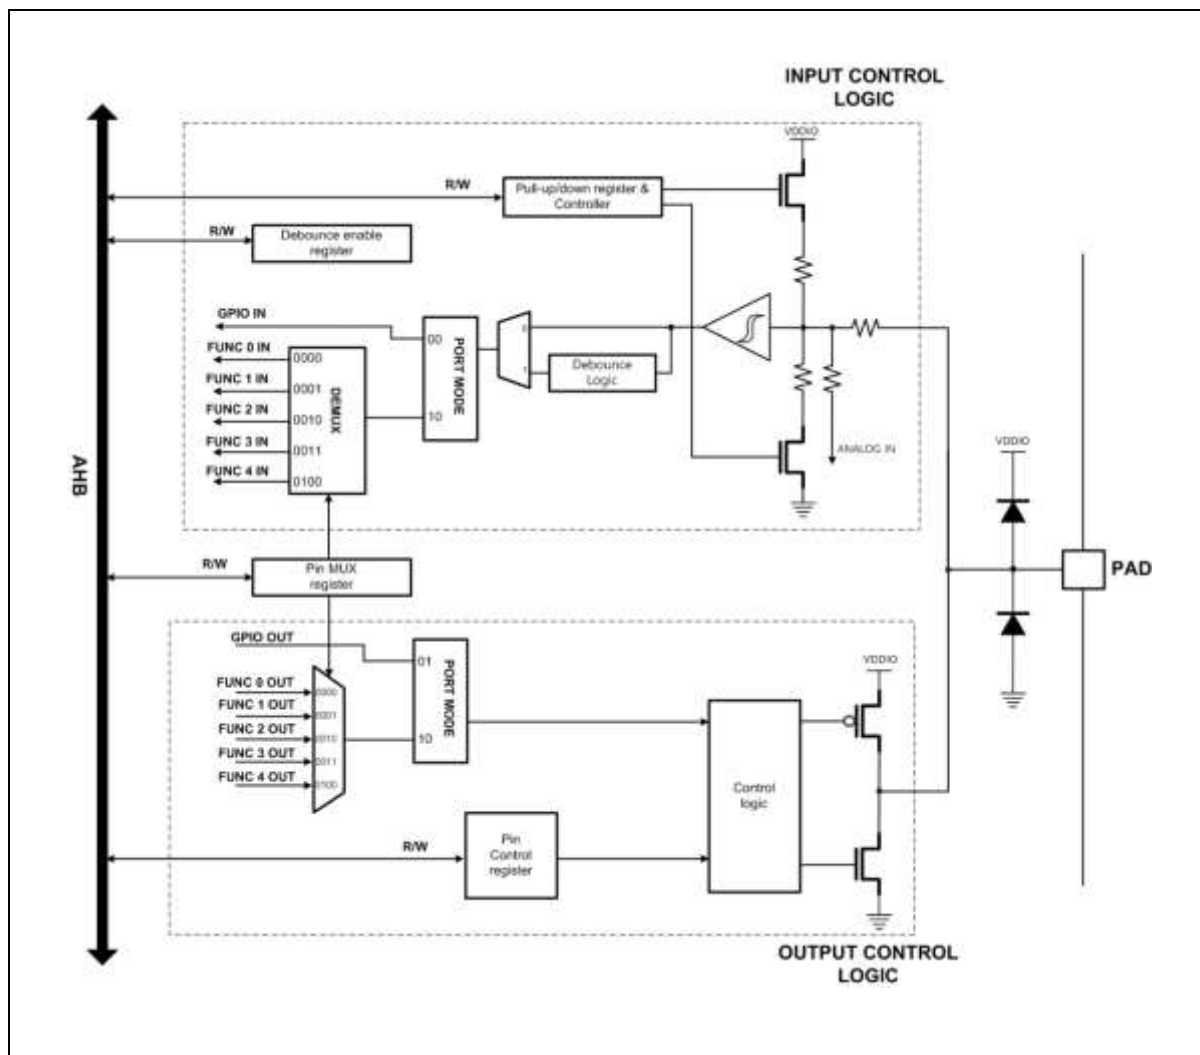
INPUT CONTROL LOGIC

VDDIO

R/W

Pull-up/down register & Controller

R/W

Debounce enable register

GPIO IN

00

PORT MODE

0

1

Debounce Logic

FUNC 0 IN

FUNC 1 IN

FUNC 2 IN

FUNC 3 IN

FUNC 4 IN

0000

0001

0010

0011

0100

DEMUX

10

ANALOG IN

AHB

VDDIO

R/W

Pin MUX register

PAD

GPIO OUT

01

PORT MODE

VDDIO

FUNC 0 OUT

FUNC 1 OUT

FUNC 2 OUT

FUNC 3 OUT

FUNC 4 OUT

0000

0001

0010

0011

0100

10

Control logic

R/W

Pin Control register

OUTPUT CONTROL LOGIC